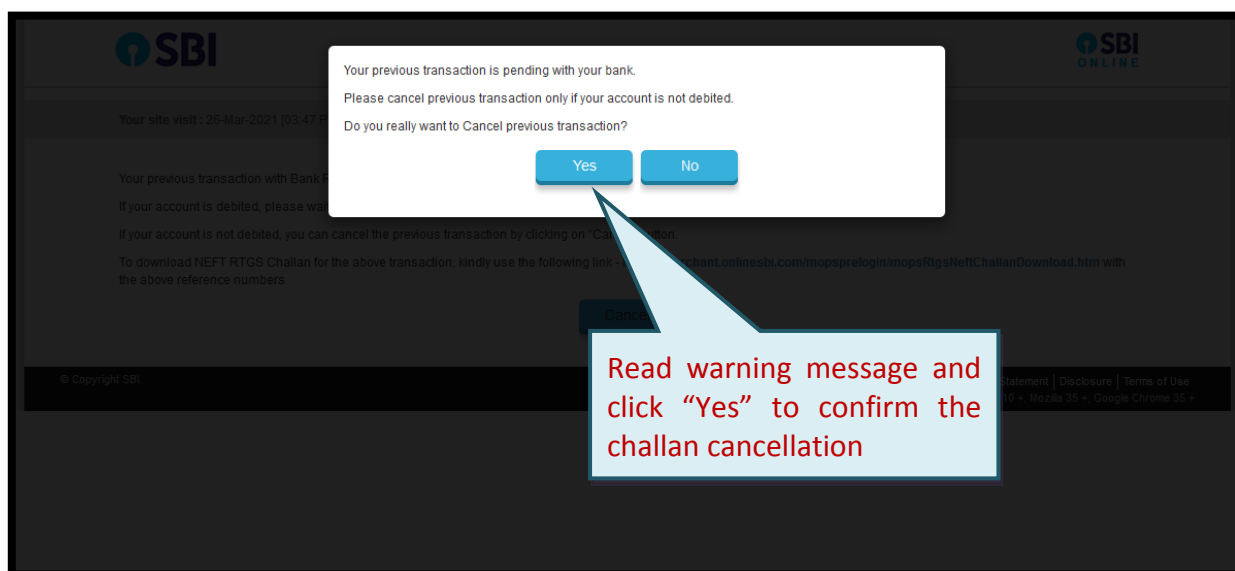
SBI

SBI ONLINE

Your site visit : 25-Mar-2021 [03:47 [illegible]

Your previous transaction with Bank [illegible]

If your account is debited, please wa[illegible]

If your account is not debited, you can cancel the previous transaction by clicking on "Ca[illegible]tion.

To download NEFT RTGS Challan for the above transaction, kindly use the following link - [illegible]chant.onlinesbi.com/mopsprelogin/mopsRtgsNeftChallanDownload.htm with the above reference numbers

Cance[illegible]

© Copyright SBI

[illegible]tatement | Disclosure | Terms of Use

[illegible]10 +, Mozilla 35 +, Google Chrome 35 +

Your previous transaction is pending with your bank.

Please cancel previous transaction only if your account is not debited.

Do you really want to Cancel previous transaction?

Yes

No

Read warning message and click "Yes" to confirm the challan cancellation